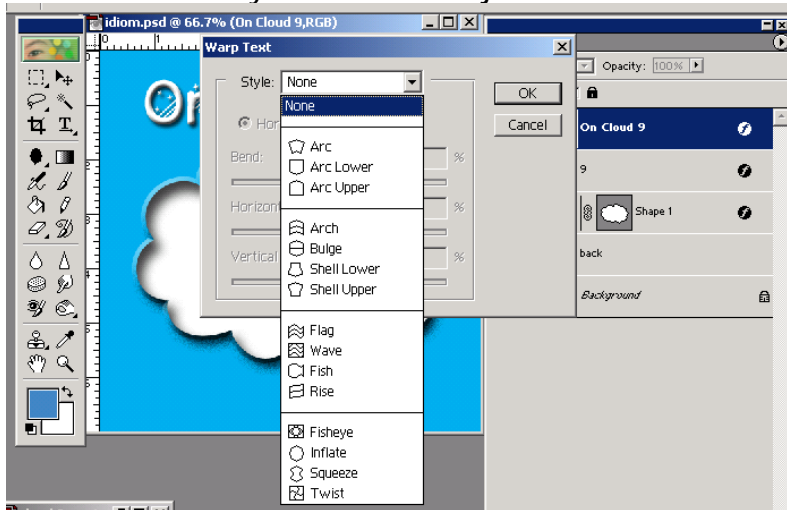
idiom.psd @ 66.7% (On Cloud 9,RGB)

Warp Text

Style: None

None

Arc
Arc Lower
Arc Upper

Arch
Bulge
Shell Lower
Shell Upper

Flag
Wave
Fish
Rise

Fisheye
Inflate
Squeeze
Twist

OK
Cancel

Hor

Bend:
%
Horizon
%
Vertical
%

Opacity: 100%

On Cloud 9
9
Shape 1
back
Background